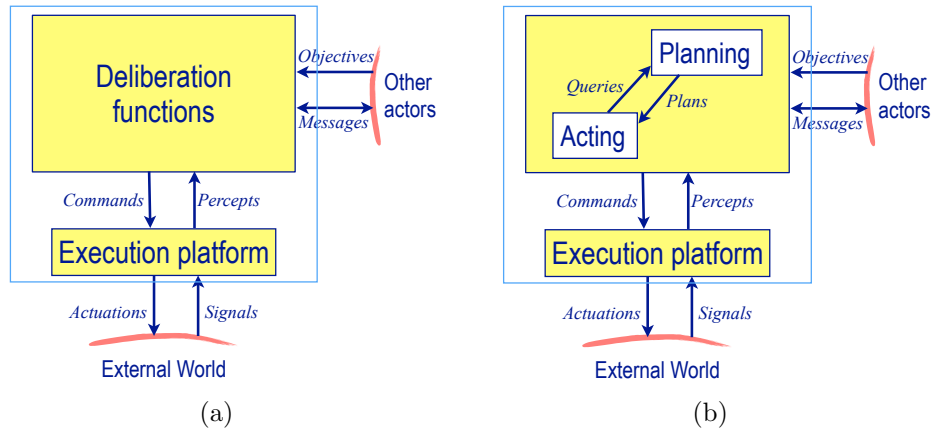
Deliberation functions

Objectives

Messages

Other actors

Commands

Percepts

Execution platform

Actuations

Signals

External World

(a)

Planning

Queries

Plans

Acting

Objectives

Messages

Other actors

Commands

Percepts

Execution platform

Actuations

Signals

External World

(b)